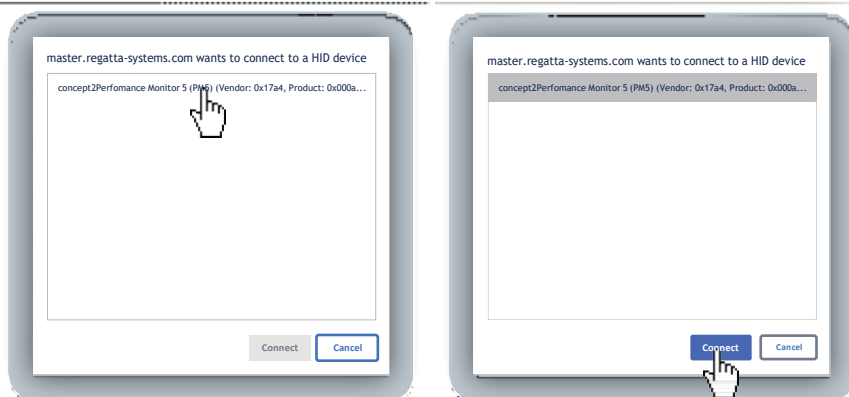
master.regatta-systems.com wants to connect to a HID device

concept2Perfomance Monitor 5 (PM5) (Vendor: 0x17a4, Product: 0x000a...

Connect

Cancel

master.regatta-systems.com wants to connect to a HID device

concept2Perfomance Monitor 5 (PM5) (Vendor: 0x17a4, Product: 0x000a...

Connect

Cancel